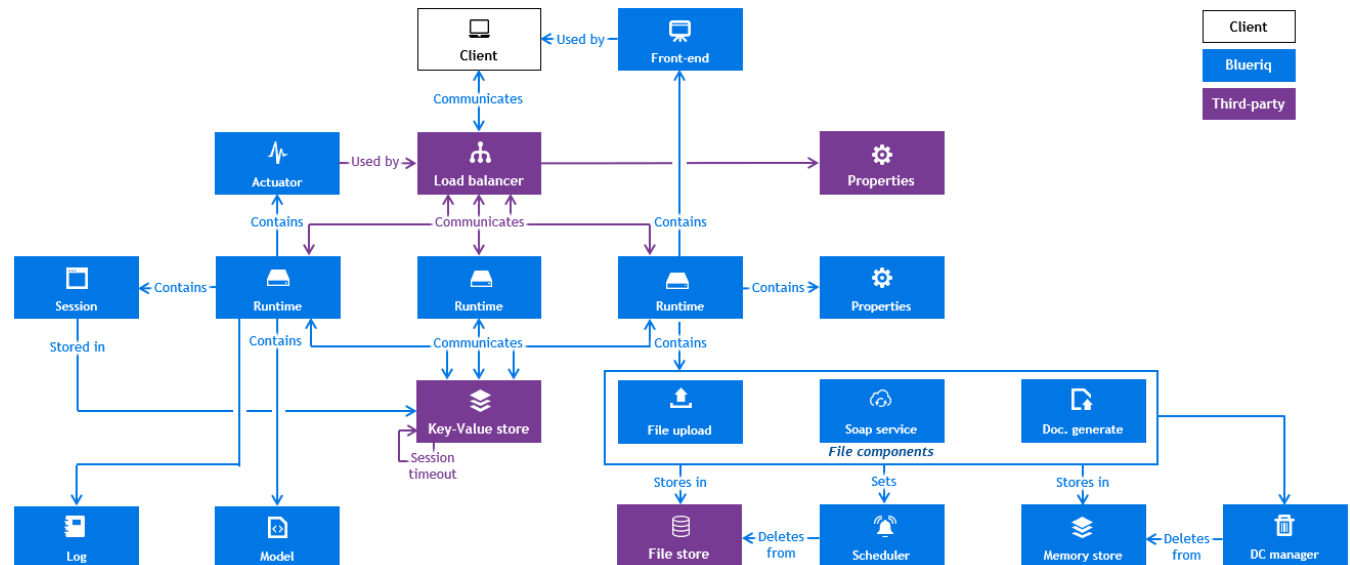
Client

Used by

Front-end

Client

Blueriq

Third-party

Communicates

Actuator

Used by

Load balancer

Properties

Contains

Communicates

Contains

Session

Contains

Runtime

Runtime

Runtime

Contains

Properties

Stored in

Contains

Communicates

Contains

Key-Value store

File upload

Soap service

Doc. generate

File components

Session timeout

Stores in

Sets

Stores in

Log

Model

File store

Deletes from

Scheduler

Memory store

Deletes from

DC manager